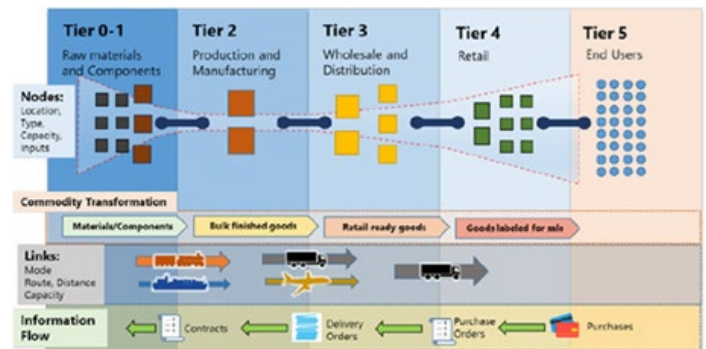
Tier 0-1
Raw materials and Components

Tier 2
Production and Manufacturing

Tier 3
Wholesale and Distribution

Tier 4
Retail

Tier 5
End Users

Nodes:
Location, Type, Capacity, Inputs

Commodity Transformation

Materials/Components

Bulk finished goods

Retail ready goods

Goods labeled for sale

Links:
Mode Route, Distance Capacity

Information Flow

Contracts

Delivery Orders

Purchase Orders

Purchases